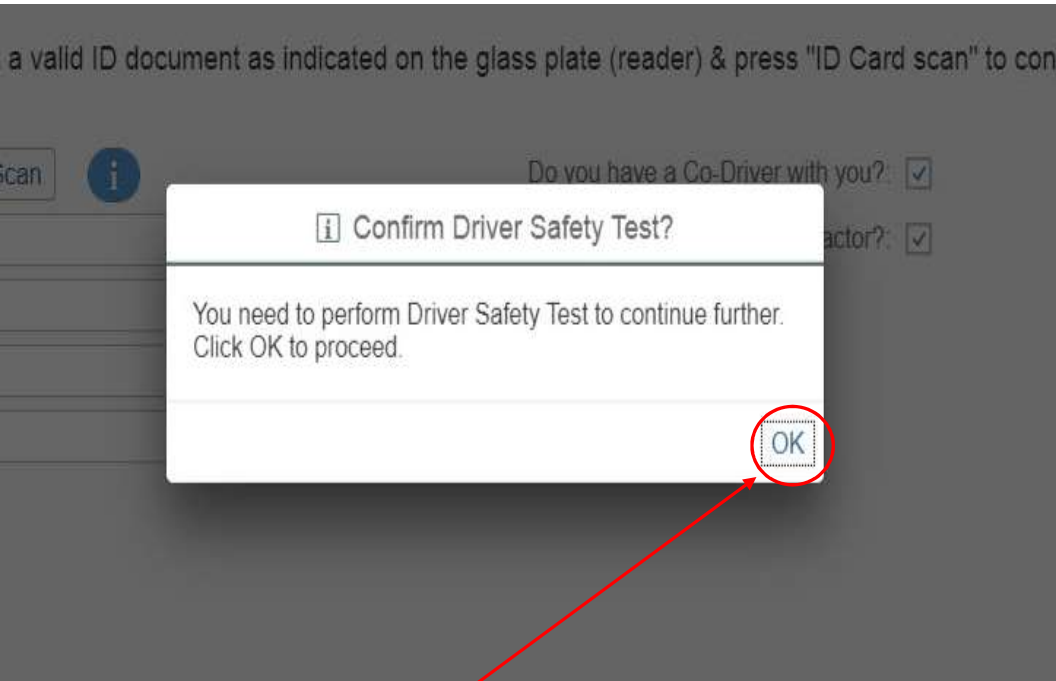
a valid ID document as indicated on the glass plate (reader) & press "ID Card scan" to con

Scan

Do you have a Co-Driver with you?:

actor?:

Confirm Driver Safety Test?

You need to perform Driver Safety Test to continue further. Click OK to proceed.

OK